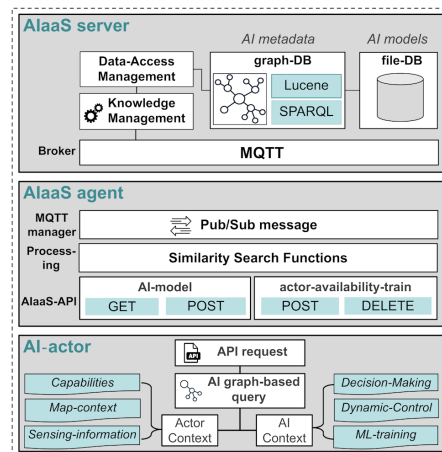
AIaaS server

AI metadata

AI models

Data-Access Management

graph-DB

file-DB

Knowledge Management

Lucene

SPARQL

Broker

MQTT

AIaaS agent

MQTT manager

Pub/Sub message

Processing

Similarity Search Functions

AIaaS-API

AI-model

GET

POST

actor-availability-train

POST

DELETE

AI-actor

API

API request

AI graph-based query

Capabilities

Map-context

Sensing-information

Actor Context

AI Context

Decision-Making

Dynamic-Control

ML-training